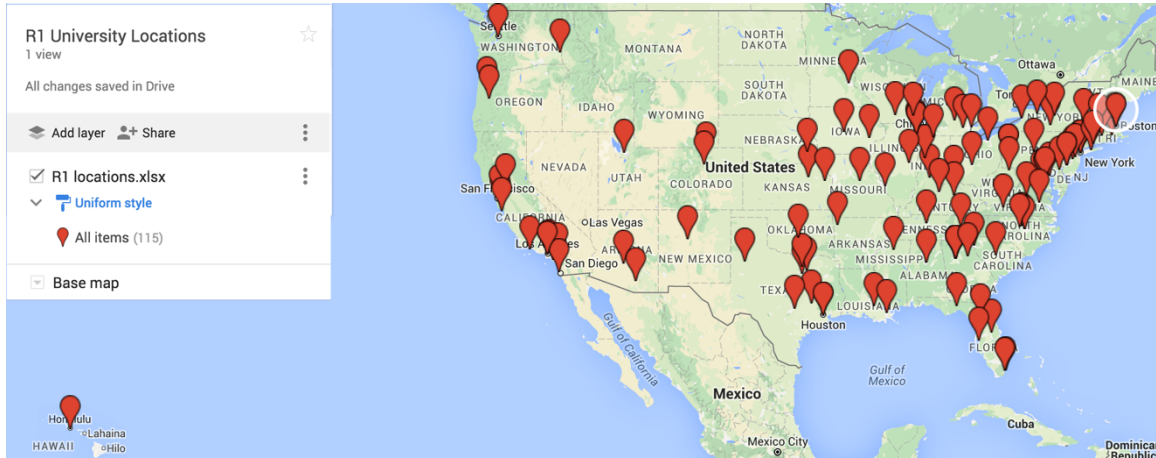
R1 University Locations
1 view

All changes saved in Drive

Add layer
Share

R1 locations.xlsx
Uniform style
All items (115)

Base map

Seattle
WASHINGTON
OREGON
IDAHO
MONTANA
WYOMING
NORTH DAKOTA
SOUTH DAKOTA
MINNESOTA
NEBRASKA
IOWA
WISCONSIN
Chicago
ILLINOIS
NEVADA
UTAH
COLORADO
United States
KANSAS
MISSOURI
San Francisco
CALIFORNIA
Las Vegas
Los Angeles
San Diego
NEW MEXICO
OKLAHOMA
ARKANSAS
TENNESSEE
MISSISSIPPI
ALABAMA
TEXAS
LOUISIANA
Houston
Gulf of California
Gulf of Mexico
Mexico
Mexico City
Honolulu
Lahaina
HAWAII
Hilo
Ottawa
Toronto
MAINE
Boston
New York
NORTH CAROLINA
SOUTH CAROLINA
FLORIDA
Cuba
Dominica
Rep